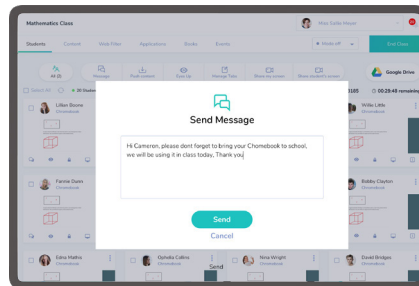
Mathematics Class

Miss Sadie Mason

Students Content Web Filter Applications Books Events

End Class

Google Drive

Select All

Lillian Boone
Chromebook

Willie Little
Chromebook

Fannie Owen
Chromebook

Bobby Clayton
Chromebook

Edna Mathis
Chromebook

Ophelia Collins
Chromebook

Nina Wright
Chromebook

David Bridges
Chromebook

Send Message

Hi Cameron, please dont forget to bring your Chomebook to school, we will be using it in class today, Thank you

Send

Cancel

Send